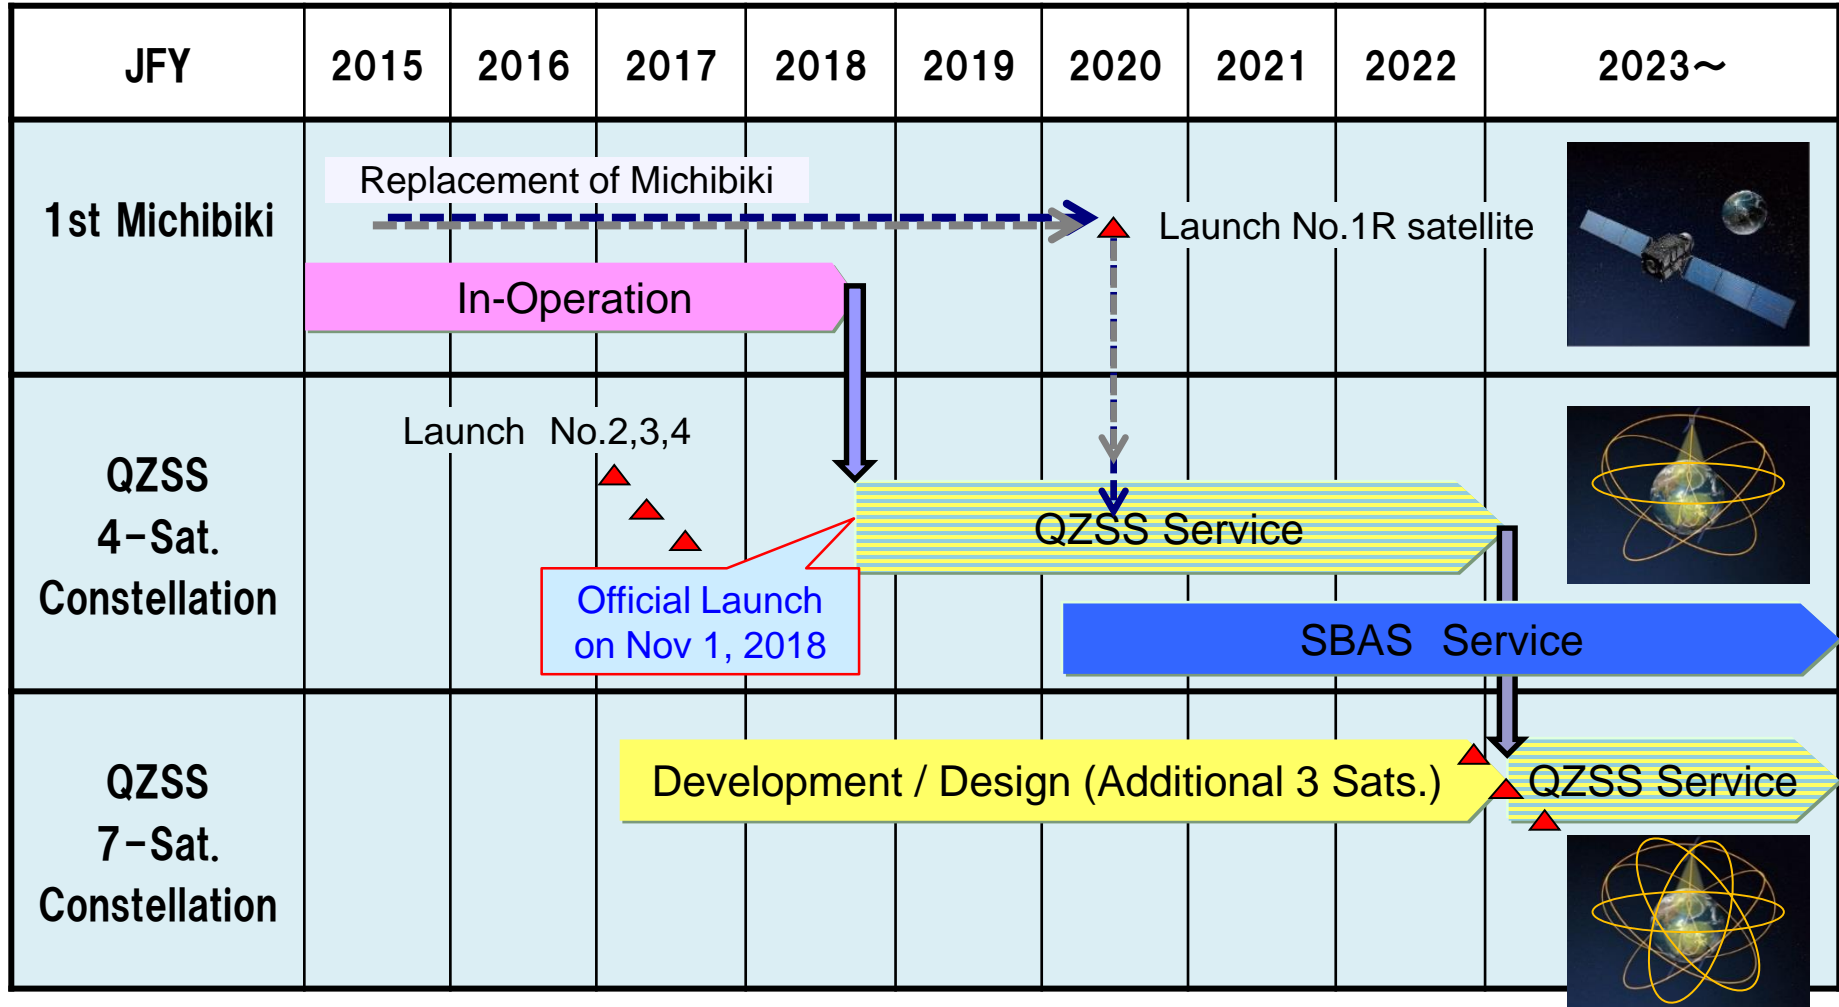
| JFY | 2015 | 2016 | 2017 | 2018 | 2019 | 2020 | 2021 | 2022 | 2023～ |
|---|---|---|---|---|---|---|---|---|---|
| 1st Michibiki | | | | | | | | | |
| QZSS 4-Sat. Constellation | | | | | | | | | |
| QZSS 7-Sat. Constellation | | | | | | | | | |

Replacement of Michibiki

Launch No.1R satellite

In-Operation

Launch No.2,3,4

QZSS Service

Official Launch on Nov 1, 2018

SBAS Service

Development / Design (Additional 3 Sats.)

QZSS Service